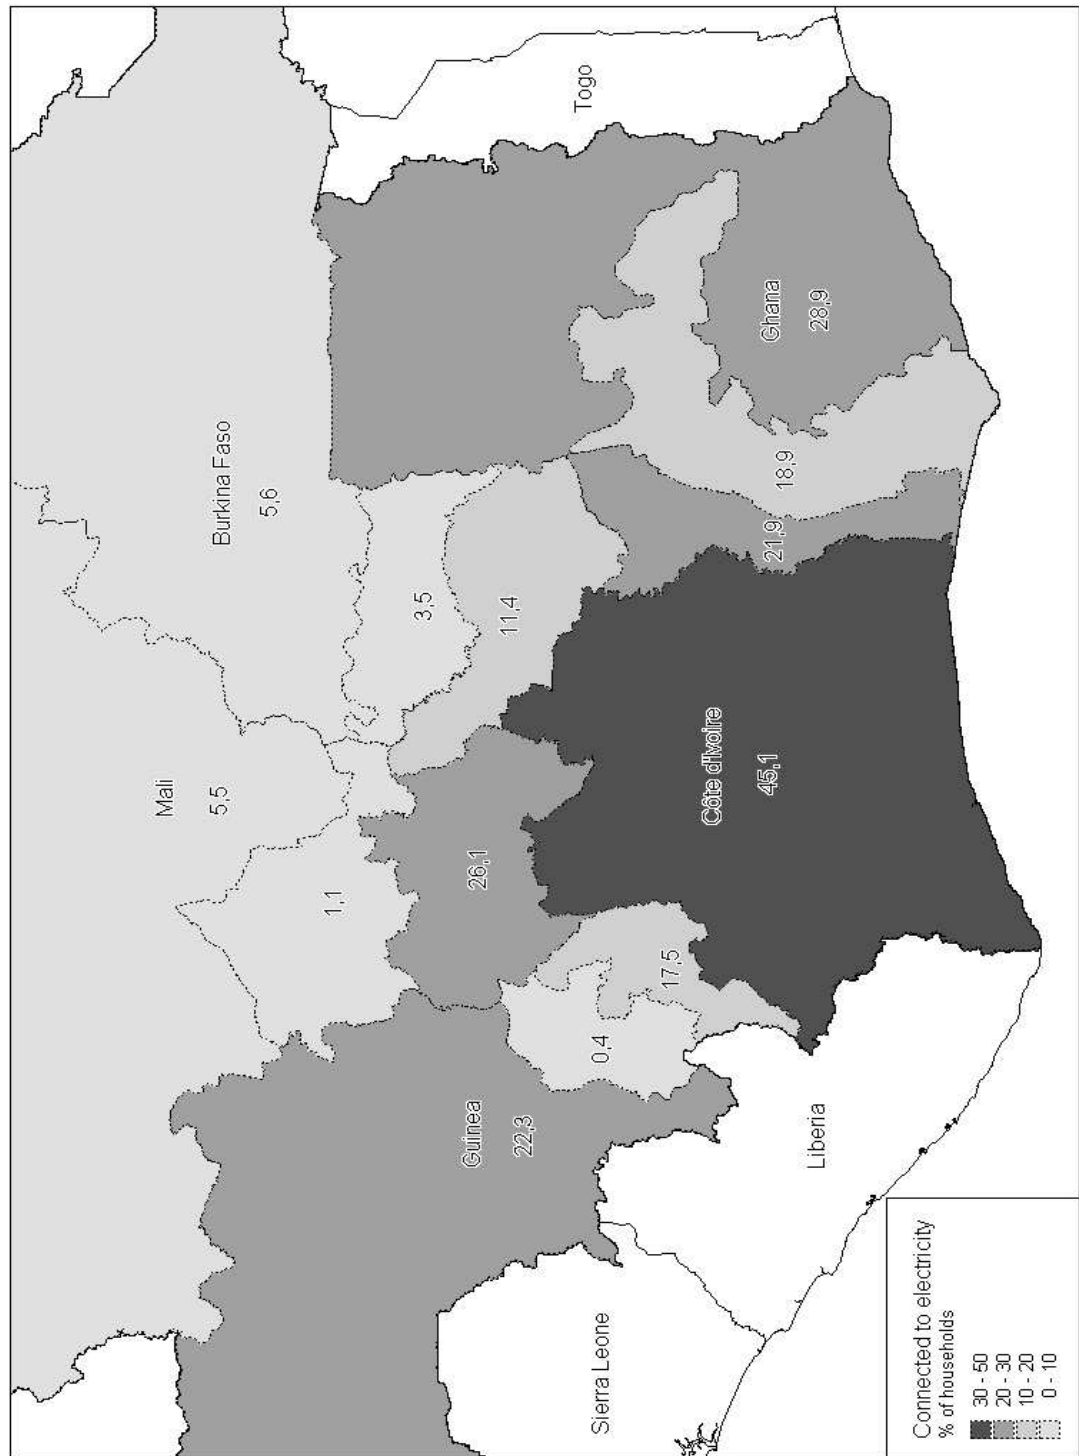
Togo

Burkina Faso
5,6

Ghana
28,9

18,9

21,9

3,5

11,4

Mali
5,5

Côte d'Ivoire
45,1

1,1

26,1

17,5

0,4

Guinea
22,3

Liberia

Sierra Leone

Connected to electricity
% of households
30 - 50
20 - 30
10 - 20
0 - 10